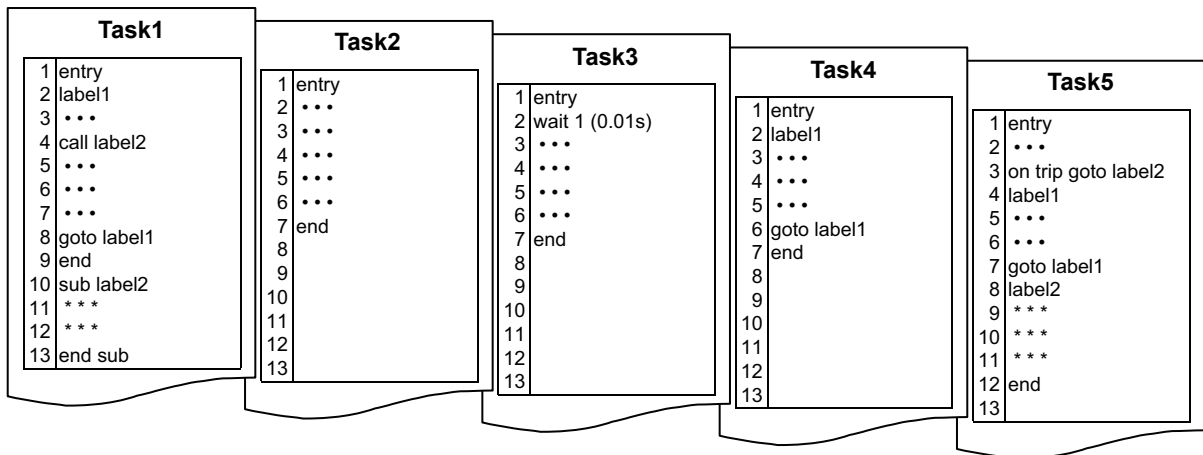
Task1

| | |
|---|---|
| 1 | entry |
| 2 | label1 |
| 3 | • • • |
| 4 | call label2 |
| 5 | • • • |
| 6 | • • • |
| 7 | • • • |
| 8 | goto label1 |
| 9 | end |
| 10 | sub label2 |
| 11 | * * * |
| 12 | * * * |
| 13 | end sub |

Task2

| | |
|---|---|
| 1 | entry |
| 2 | • • • |
| 3 | • • • |
| 4 | • • • |
| 5 | • • • |
| 6 | • • • |
| 7 | end |
| 8 | |
| 9 | |
| 10 | |
| 11 | |
| 12 | |
| 13 | |

Task3

| | |
|---|---|
| 1 | entry |
| 2 | wait 1 (0.01s) |
| 3 | • • • |
| 4 | • • • |
| 5 | • • • |
| 6 | • • • |
| 7 | end |
| 8 | |
| 9 | |
| 10 | |
| 11 | |
| 12 | |
| 13 | |

Task4

| | |
|---|---|
| 1 | entry |
| 2 | label1 |
| 3 | • • • |
| 4 | • • • |
| 5 | • • • |
| 6 | goto label1 |
| 7 | end |
| 8 | |
| 9 | |
| 10 | |
| 11 | |
| 12 | |
| 13 | |

Task5

| | |
|---|---|
| 1 | entry |
| 2 | • • • |
| 3 | on trip goto label2 |
| 4 | label1 |
| 5 | • • • |
| 6 | • • • |
| 7 | goto label1 |
| 8 | label2 |
| 9 | * * * |
| 10 | * * * |
| 11 | * * * |
| 12 | end |
| 13 | |